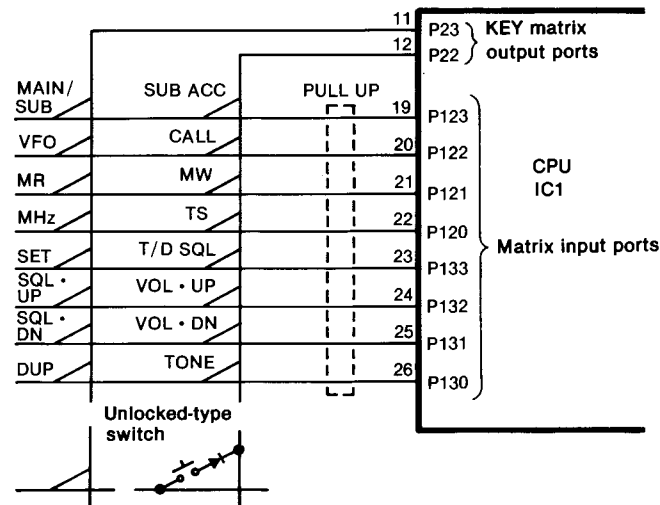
11
12
P23
P22
KEY matrix
output ports

MAIN/SUB
SUB ACC
PULL UP
19
P123
VFO
CALL
20
P122
MR
MW
21
P121
MHz
TS
22
P120
SET
T/D SQL
23
P133
SQL • UP
VOL • UP
24
P132
SQL • DN
VOL • DN
25
P131
DUP
TONE
26
P130

CPU
IC1

Matrix input ports

Unlocked-type switch